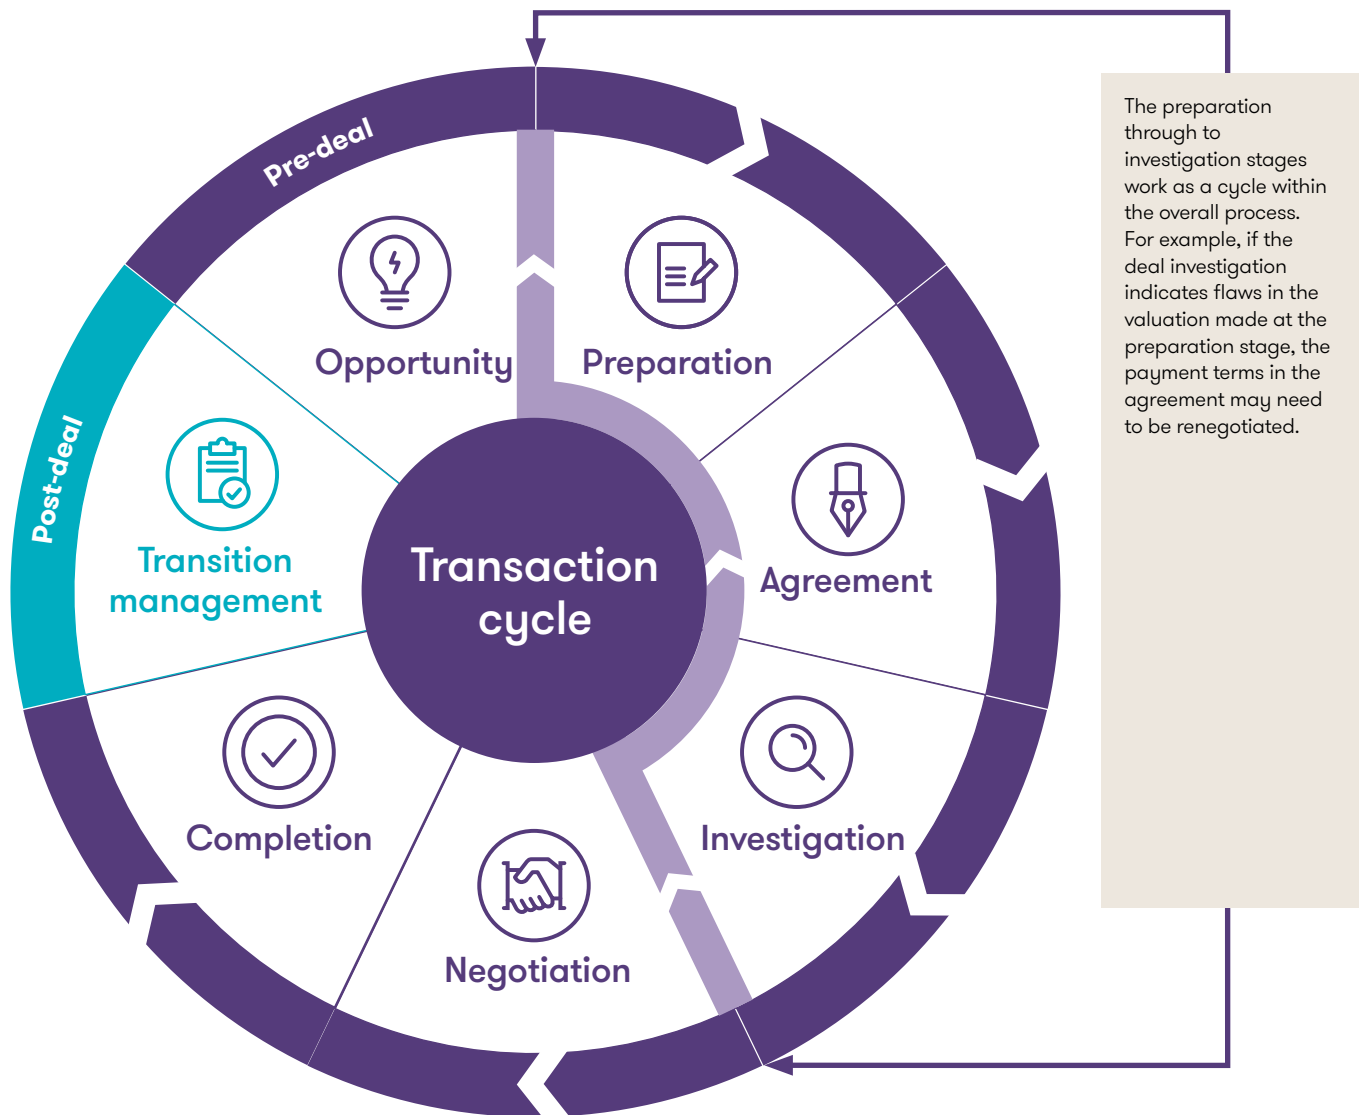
Pre-deal

Post-deal

Opportunity

Preparation

Agreement

Investigation

Negotiation

Completion

Transition management

Transaction cycle

The preparation through to investigation stages work as a cycle within the overall process. For example, if the deal investigation indicates flaws in the valuation made at the preparation stage, the payment terms in the agreement may need to be renegotiated.